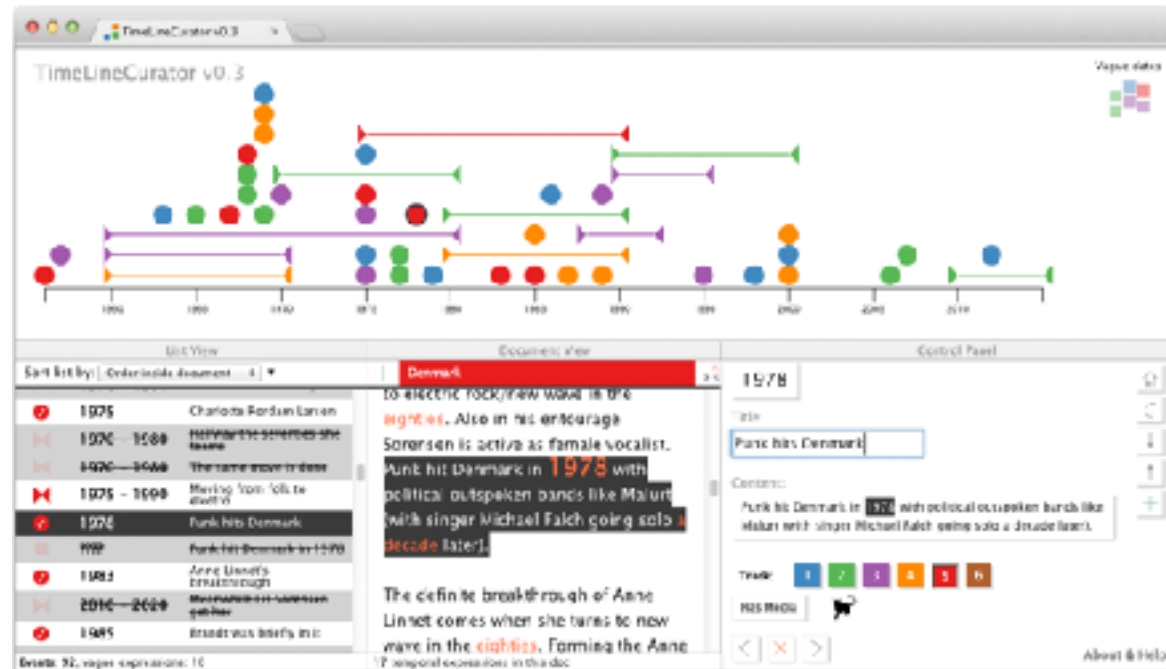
TimeLineCurator v0.3

TimeLineCurator v0.3

Vague dates

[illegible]

List View

Document view

Control Panel

Sort list by: Order inside document

Denmark

| | | |
|---|---|---|
| | 1975 | Charlotte Fordan Larsen |
| | 1970 - 1980 | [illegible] |
| | 1970 - 1980 | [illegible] |
| | 1975 - 1990 | Moving from folk to electric |
| | 1978 | Punk hits Denmark |
| | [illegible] | Punk hit Denmark in 1978 |
| | 1983 | Anne Linnet's breakthrough |
| | 2010 - 2020 | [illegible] |
| | 1985 | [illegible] |

to electric rock/new wave in the eighties. Also in his entourage Sorensen is active as female vocalist. Punk hit Denmark in 1978 with political outspoken bands like Malurt (with singer Michael Falch going solo a decade later).

The definite breakthrough of Anne Linnet comes when she turns to new wave in the eighties. Forming the Anne

1978

Title:

Punk hits Denmark

Content:

Punk hit Denmark in 1978 with political outspoken bands like Malurt with singer Michael Falch going solo a decade later).

Track: 1 2 3 4 5 6

Add Media

About & Help

Events: 92, vague expressions: 10

17 temporal expressions in this doc